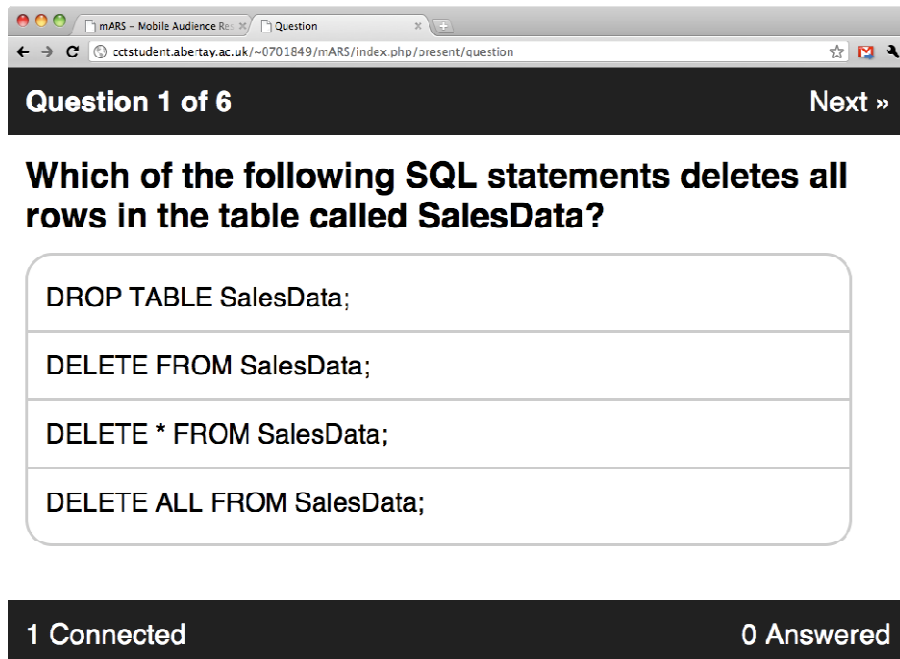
mARS – Mobile Audience Res
Question
cctstudent.abertay.ac.uk/~0701849/mARS/index.php/present/question

Question 1 of 6
Next »

Which of the following SQL statements deletes all rows in the table called SalesData?

DROP TABLE SalesData;

DELETE FROM SalesData;

DELETE * FROM SalesData;

DELETE ALL FROM SalesData;

1 Connected
0 Answered